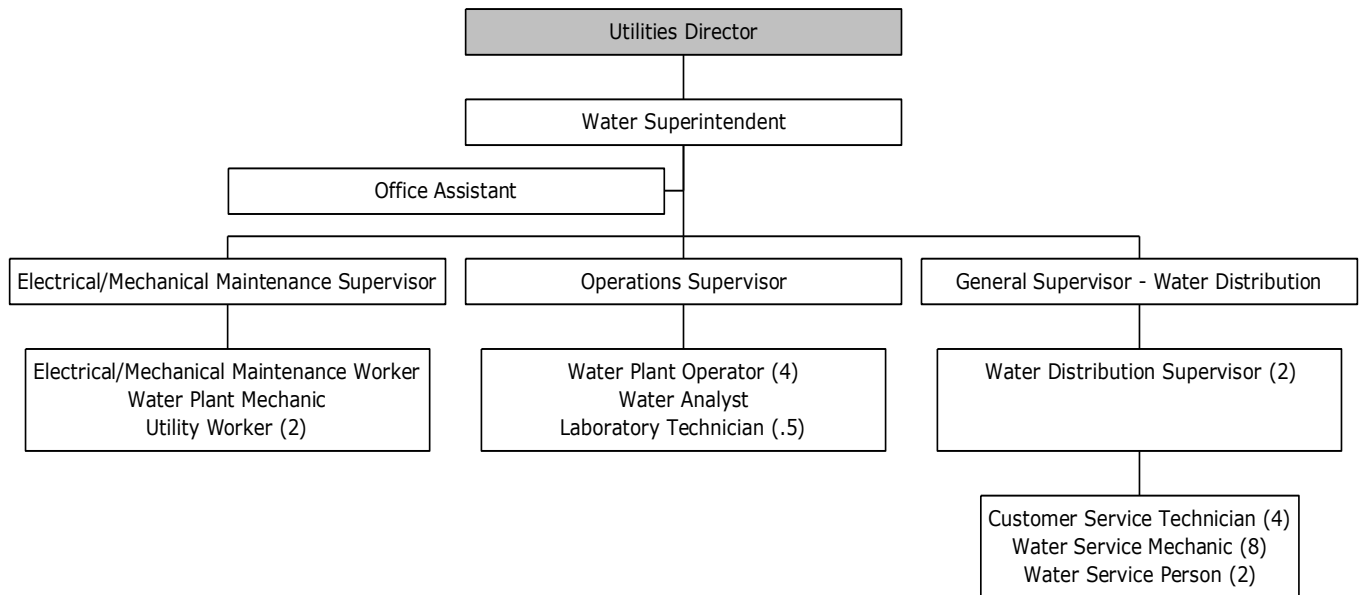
Utilities Director

Water Superintendent

Office Assistant

Electrical/Mechanical Maintenance Supervisor

Operations Supervisor

General Supervisor - Water Distribution

Electrical/Mechanical Maintenance Worker
Water Plant Mechanic
Utility Worker (2)

Water Plant Operator (4)
Water Analyst
Laboratory Technician (.5)

Water Distribution Supervisor (2)

Customer Service Technician (4)
Water Service Mechanic (8)
Water Service Person (2)